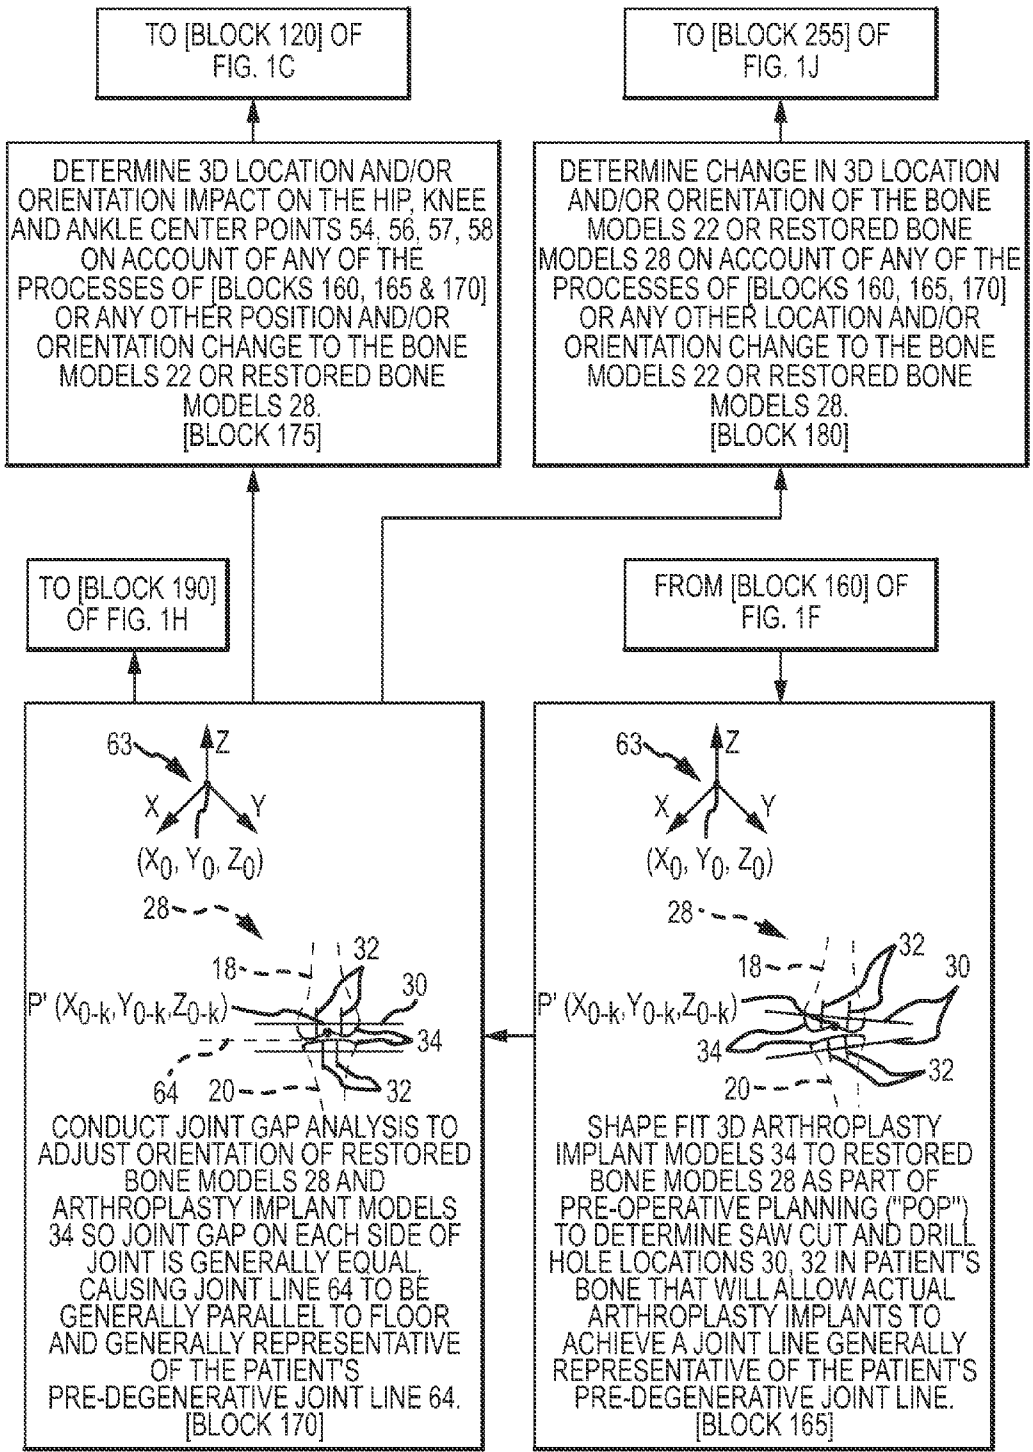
TO [BLOCK 120] OF FIG. 1C

TO [BLOCK 255] OF FIG. 1J

DETERMINE 3D LOCATION AND/OR ORIENTATION IMPACT ON THE HIP, KNEE AND ANKLE CENTER POINTS 54, 56, 57, 58 ON ACCOUNT OF ANY OF THE PROCESSES OF [BLOCKS 160, 165 & 170] OR ANY OTHER POSITION AND/OR ORIENTATION CHANGE TO THE BONE MODELS 22 OR RESTORED BONE MODELS 28.
[BLOCK 175]

DETERMINE CHANGE IN 3D LOCATION AND/OR ORIENTATION OF THE BONE MODELS 22 OR RESTORED BONE MODELS 28 ON ACCOUNT OF ANY OF THE PROCESSES OF [BLOCKS 160, 165, 170] OR ANY OTHER LOCATION AND/OR ORIENTATION CHANGE TO THE BONE MODELS 22 OR RESTORED BONE MODELS 28.
[BLOCK 180]

TO [BLOCK 190] OF FIG. 1H

FROM [BLOCK 160] OF FIG. 1F

63
Z
X
Y
$(X_0, Y_0, Z_0)$
28
32
18
30
$P' (X_{0-k}, Y_{0-k}, Z_{0-k})$
34
64
20
32

CONDUCT JOINT GAP ANALYSIS TO ADJUST ORIENTATION OF RESTORED BONE MODELS 28 AND ARTHROPLASTY IMPLANT MODELS 34 SO JOINT GAP ON EACH SIDE OF JOINT IS GENERALLY EQUAL, CAUSING JOINT LINE 64 TO BE GENERALLY PARALLEL TO FLOOR AND GENERALLY REPRESENTATIVE OF THE PATIENT'S PRE-DEGENERATIVE JOINT LINE 64.
[BLOCK 170]

63
Z
X
Y
$(X_0, Y_0, Z_0)$
28
32
18
30
$P' (X_{0-k}, Y_{0-k}, Z_{0-k})$
34
20
32

SHAPE FIT 3D ARTHROPLASTY IMPLANT MODELS 34 TO RESTORED BONE MODELS 28 AS PART OF PRE-OPERATIVE PLANNING ("POP") TO DETERMINE SAW CUT AND DRILL HOLE LOCATIONS 30, 32 IN PATIENT'S BONE THAT WILL ALLOW ACTUAL ARTHROPLASTY IMPLANTS TO ACHIEVE A JOINT LINE GENERALLY REPRESENTATIVE OF THE PATIENT'S PRE-DEGENERATIVE JOINT LINE.
[BLOCK 165]